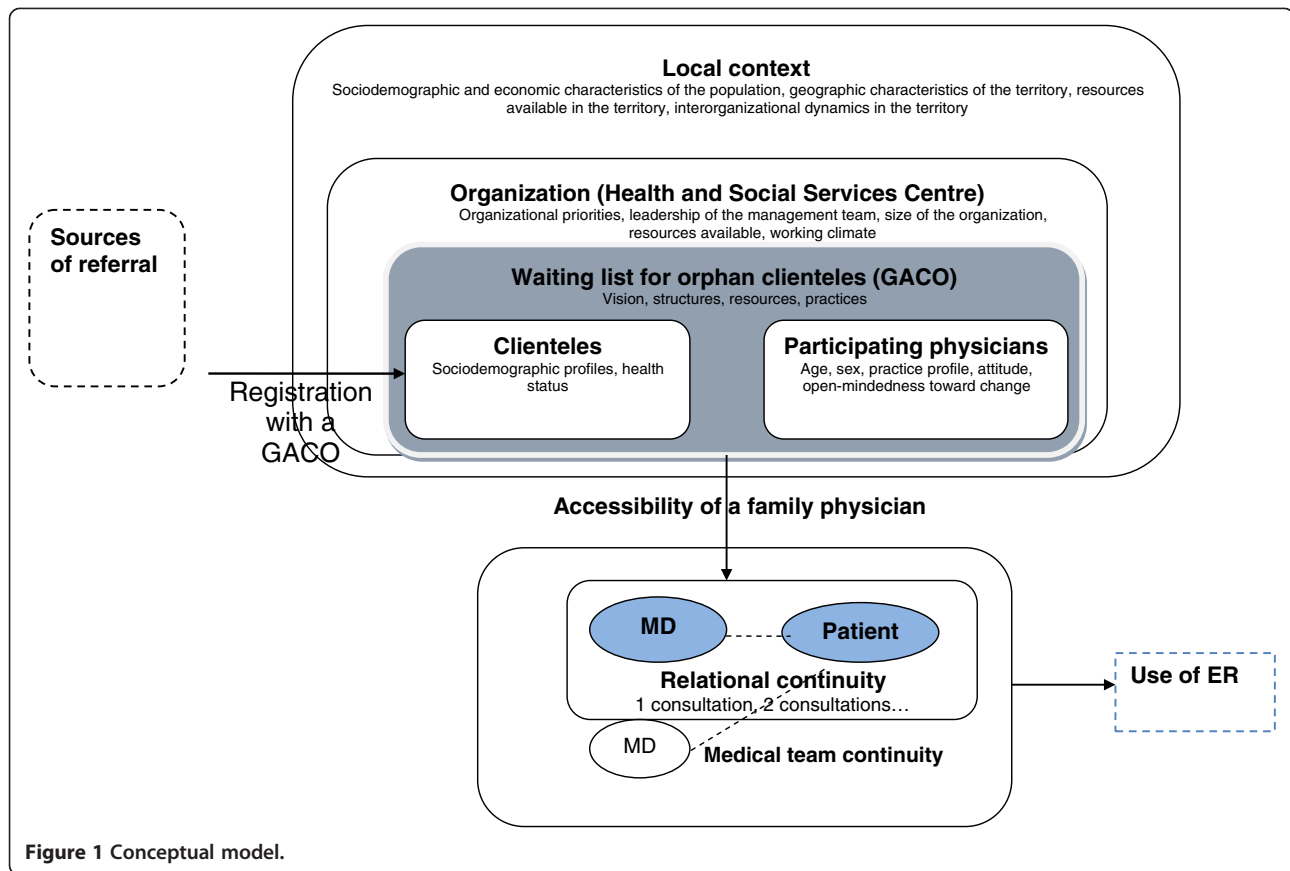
Local context
Sociodemographic and economic characteristics of the population, geographic characteristics of the territory, resources available in the territory, interorganizational dynamics in the territory

Organization (Health and Social Services Centre)
Organizational priorities, leadership of the management team, size of the organization, resources available, working climate

Sources of referral

Waiting list for orphan clienteles (GACO)
Vision, structures, resources, practices

Clienteles
Sociodemographic profiles, health status

Participating physicians
Age, sex, practice profile, attitude, open-mindedness toward change

Registration with a GACO

Accessibility of a family physician

MD

Patient

Relational continuity
1 consultation, 2 consultations…

MD

Medical team continuity

Use of ER

Figure 1 Conceptual model.